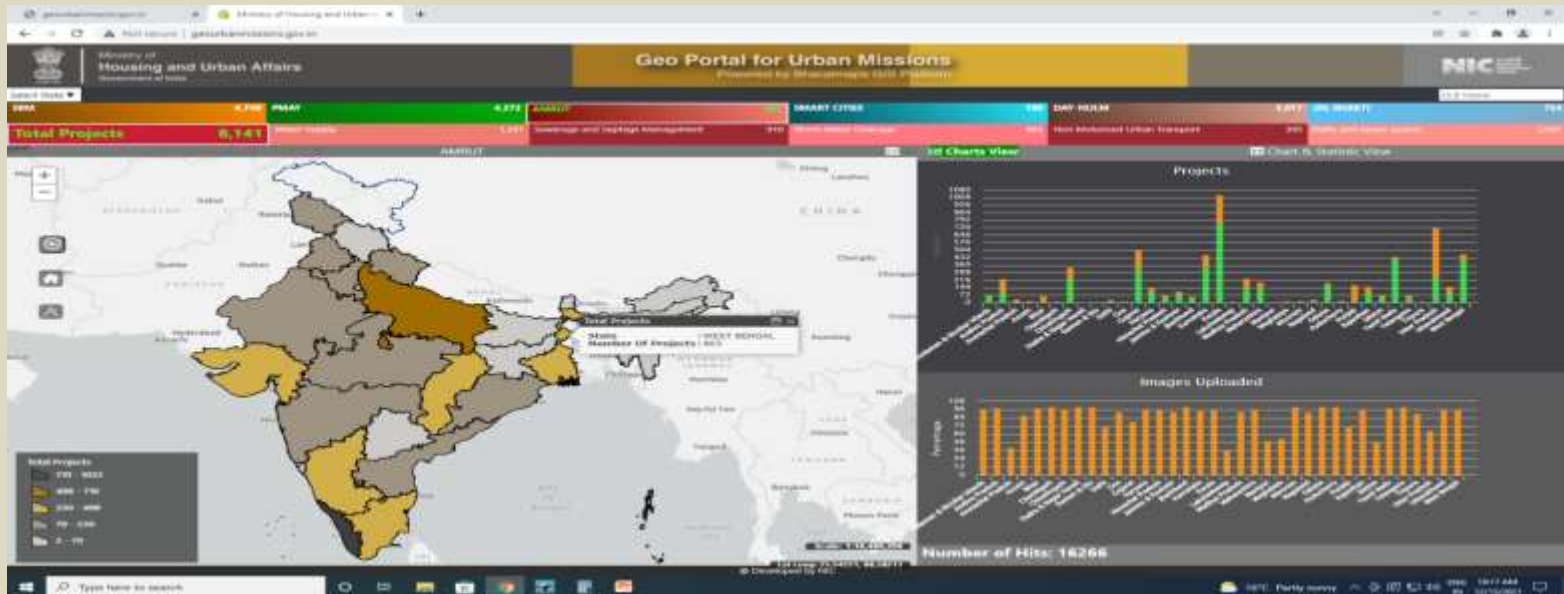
Ministry of
Housing and Urban Affairs

Geo Portal for Urban Missions
Powered by Bharatmaps GIS Platform

NIC

Select State ▼

SBM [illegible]
PMAY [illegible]
AMRUT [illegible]
SMART CITIES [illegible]
DAY-NULM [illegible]
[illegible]

Total Projects 8,141

Water Supply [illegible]
Sewerage and Septage Management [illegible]
Storm Water Drainage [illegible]
Non Motorized Urban Transport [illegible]
Parks and Green Space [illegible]

AMRUT

2d Charts View

Chart & Statistic View

Projects

Total Projects
State : WEST BENGAL
Number Of Projects : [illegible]

Images Uploaded

Total Projects

Number of Hits: 16266

© Developed by NIC

Type here to search